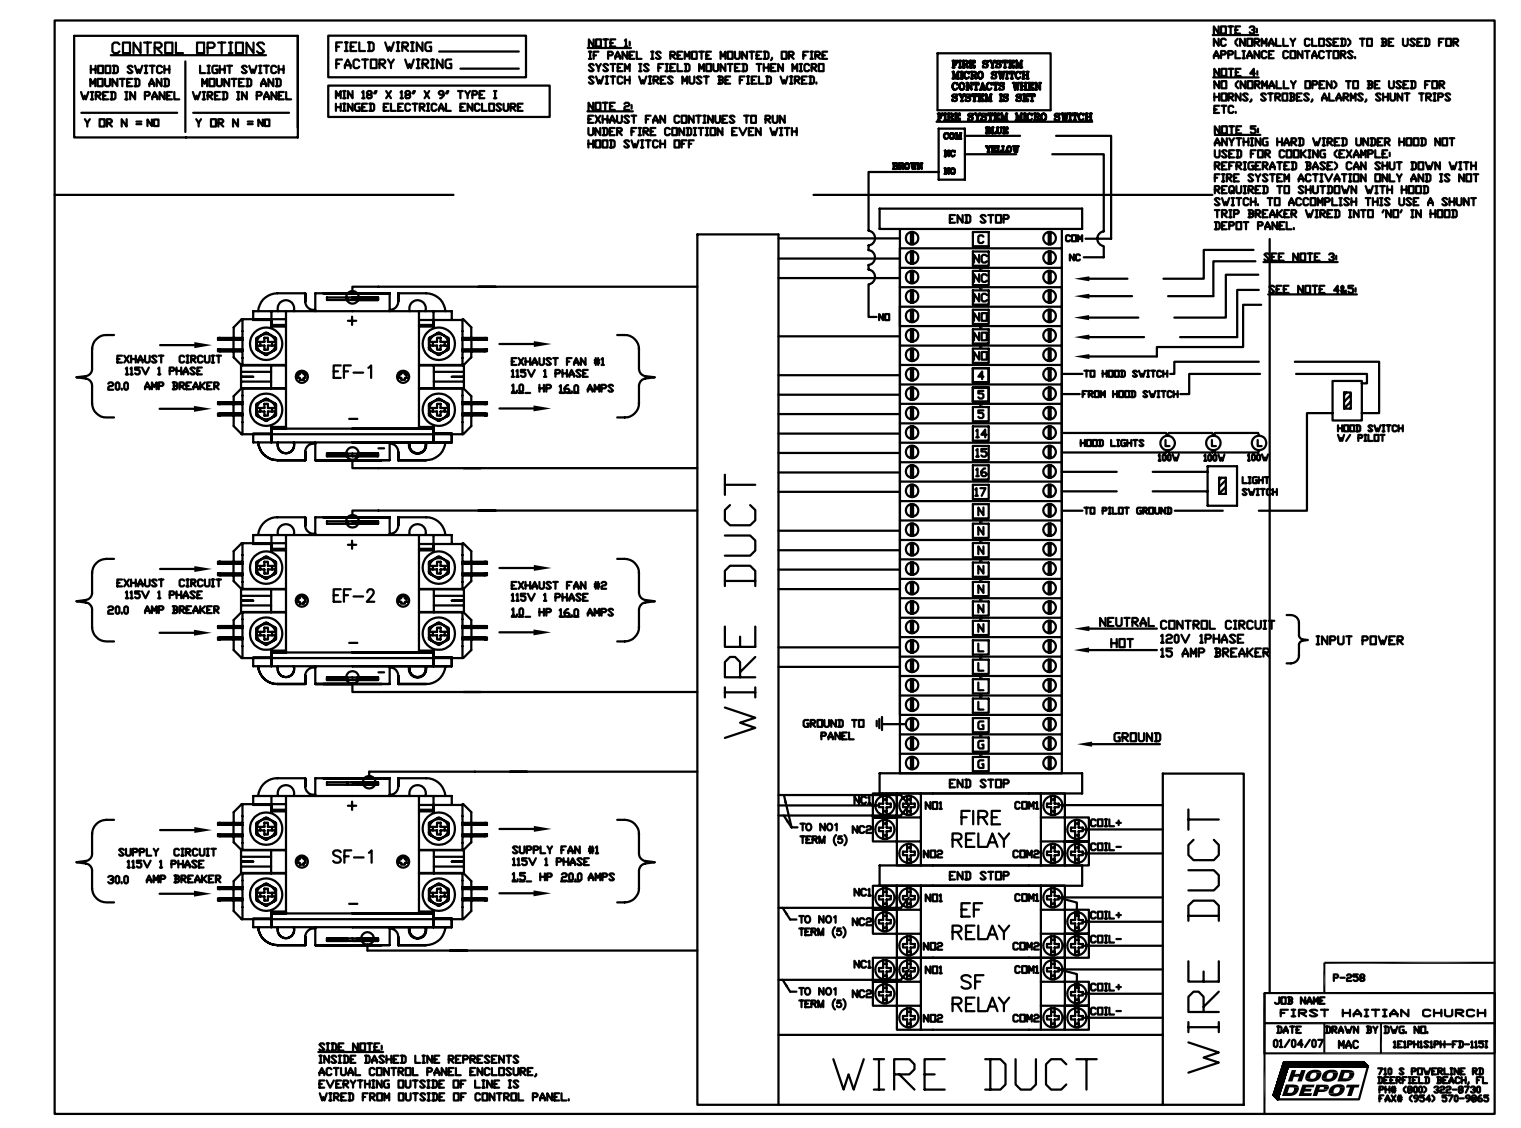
CONTROL OPTIONS

| HOOD SWITCH MOUNTED AND WIRED IN PANEL | LIGHT SWITCH MOUNTED AND WIRED IN PANEL |
|---|---|
| Y OR N = NO | Y OR N = NO |

FIELD WIRING
FACTORY WIRING

MIN 18" X 18" X 9" TYPE I HINGED ELECTRICAL ENCLOSURE

NOTE 1:
IF PANEL IS REMOTE MOUNTED, OR FIRE SYSTEM IS FIELD MOUNTED THEN MICRO SWITCH WIRES MUST BE FIELD WIRED.

NOTE 2:
EXHAUST FAN CONTINUES TO RUN UNDER FIRE CONDITION EVEN WITH HOOD SWITCH OFF

FIRE SYSTEM MICRO SWITCH CONTACTS WHEN SYSTEM IS SET

FIRE SYSTEM MICRO SWITCH
COM BLUE
NC YELLOW
BROWN NO

NOTE 3:
NC (NORMALLY CLOSED) TO BE USED FOR APPLIANCE CONTACTORS.

NOTE 4:
NO (NORMALLY OPEN) TO BE USED FOR HORNS, STROBES, ALARMS, SHUNT TRIPS ETC.

NOTE 5:
ANYTHING HARD WIRED UNDER HOOD NOT USED FOR COOKING (EXAMPLE: REFRIGERATED BASE) CAN SHUT DOWN WITH FIRE SYSTEM ACTIVATION ONLY AND IS NOT REQUIRED TO SHUTDOWN WITH HOOD SWITCH. TO ACCOMPLISH THIS USE A SHUNT TRIP BREAKER WIRED INTO 'NO' IN HOOD DEPOT PANEL.

END STOP
C COM
NC NC
NC
NC
NO NO
NO
NO
4 TO HOOD SWITCH
5 FROM HOOD SWITCH
5
14
15 HOOD LIGHTS L 100W L 100W L 100W
16
17
N TO PILOT GROUND
N
N
N
N
N
N
N NEUTRAL
L HOT
L
L
L
G GROUND
G
G
END STOP

SEE NOTE 3:
SEE NOTE 4&5:

HOOD SWITCH W/ PILOT
LIGHT SWITCH

CONTROL CIRCUIT 120V 1PHASE 15 AMP BREAKER
INPUT POWER

GROUND TO PANEL

WIRE DUCT

EXHAUST CIRCUIT 115V 1 PHASE 20.0 AMP BREAKER
EF-1
EXHAUST FAN #1 115V 1 PHASE 1.0 HP 16.0 AMPS

EXHAUST CIRCUIT 115V 1 PHASE 20.0 AMP BREAKER
EF-2
EXHAUST FAN #2 115V 1 PHASE 1.0 HP 16.0 AMPS

SUPPLY CIRCUIT 115V 1 PHASE 30.0 AMP BREAKER
SF-1
SUPPLY FAN #1 115V 1 PHASE 1.5 HP 20.0 AMPS

NC1 NO1 COM1
TO NO1 TERM (5) NC2
FIRE RELAY
NO2 COM2 COIL+ COIL-

END STOP

NC1 NO1 COM1
TO NO1 TERM (5) NC2
EF RELAY
NO2 COM2 COIL+ COIL-

NC1 NO1 COM1
TO NO1 TERM (5) NC2
SF RELAY
NO2 COM2 COIL+ COIL-

WIRE DUCT
WIRE DUCT

SIDE NOTE:
INSIDE DASHED LINE REPRESENTS ACTUAL CONTROL PANEL ENCLOSURE, EVERYTHING OUTSIDE OF LINE IS WIRED FROM OUTSIDE OF CONTROL PANEL.

P-258
JOB NAME
FIRST HAITIAN CHURCH
| DATE | DRAWN BY | DWG. NO. |
|---|---|---|
| 01/04/07 | MAC | 1E1PH1S1PH-FD-115I |

HOOD DEPOT
710 S POWERLINE RD DEERFIELD BEACH, FL PH# (800) 322-8730 FAX# (954) 570-9865